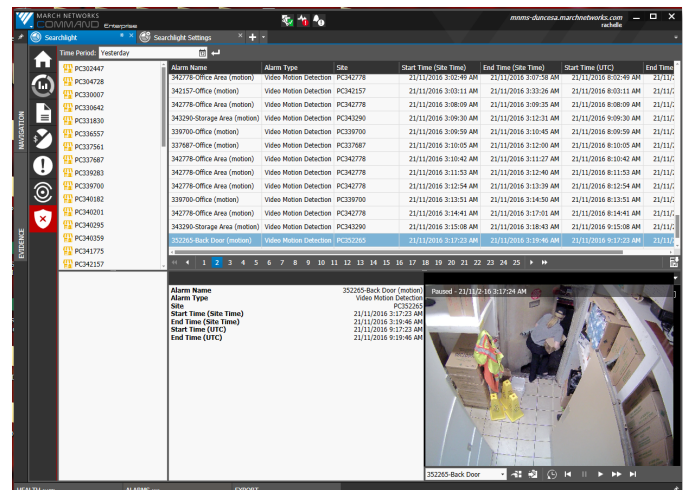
MARCH NETWORKS COMMAND Enterprise

mnms-duncesa.marchnetworks.com
rachelle

Searchlight
Searchlight Settings

NAVIGATION
EVIDENCE

Time Period: Yesterday

PC302447
PC304728
PC330007
PC330642
PC331830
PC336557
PC337561
PC337687
PC339283
PC339700
PC340182
PC340201
PC340295
PC340359
PC341775
PC342157

| Alarm Name | Alarm Type | Site | Start Time (Site Time) | End Time (Site Time) | Start Time (UTC) | End Tim |
|---|---|---|---|---|---|---|
| 342778-Office Area (motion) | Video Motion Detection | PC342778 | 21/11/2016 3:02:49 AM | 21/11/2016 3:07:58 AM | 21/11/2016 8:02:49 AM | 21/11 |
| 342157-Office (motion) | Video Motion Detection | PC342157 | 21/11/2016 3:03:11 AM | 21/11/2016 3:33:26 AM | 21/11/2016 8:03:11 AM | 21/11 |
| 342778-Office Area (motion) | Video Motion Detection | PC342778 | 21/11/2016 3:08:09 AM | 21/11/2016 3:09:35 AM | 21/11/2016 8:08:09 AM | 21/11 |
| 343290-Storage Area (motion) | Video Motion Detection | PC343290 | 21/11/2016 3:09:30 AM | 21/11/2016 3:12:31 AM | 21/11/2016 9:09:30 AM | 21/11 |
| 339700-Office (motion) | Video Motion Detection | PC339700 | 21/11/2016 3:09:59 AM | 21/11/2016 3:10:45 AM | 21/11/2016 8:09:59 AM | 21/11 |
| 337687-Office (motion) | Video Motion Detection | PC337687 | 21/11/2016 3:10:05 AM | 21/11/2016 3:12:00 AM | 21/11/2016 8:10:05 AM | 21/11 |
| 342778-Office Area (motion) | Video Motion Detection | PC342778 | 21/11/2016 3:10:42 AM | 21/11/2016 3:11:27 AM | 21/11/2016 8:10:42 AM | 21/11 |
| 342778-Office Area (motion) | Video Motion Detection | PC342778 | 21/11/2016 3:11:53 AM | 21/11/2016 3:12:40 AM | 21/11/2016 8:11:53 AM | 21/11 |
| 342778-Office Area (motion) | Video Motion Detection | PC342778 | 21/11/2016 3:12:54 AM | 21/11/2016 3:13:39 AM | 21/11/2016 8:12:54 AM | 21/11 |
| 339700-Office (motion) | Video Motion Detection | PC339700 | 21/11/2016 3:13:51 AM | 21/11/2016 3:14:50 AM | 21/11/2016 8:13:51 AM | 21/11 |
| 342778-Office Area (motion) | Video Motion Detection | PC342778 | 21/11/2016 3:14:41 AM | 21/11/2016 3:17:01 AM | 21/11/2016 8:14:41 AM | 21/11 |
| 343290-Storage Area (motion) | Video Motion Detection | PC343290 | 21/11/2016 3:15:08 AM | 21/11/2016 3:18:43 AM | 21/11/2016 9:15:08 AM | 21/11 |
| 352265-Back Door (motion) | Video Motion Detection | PC352265 | 21/11/2016 3:17:23 AM | 21/11/2016 3:19:46 AM | 21/11/2016 9:17:23 AM | 21/11 |

1 2 3 4 5 6 7 8 9 10 11 12 13 14 15 16 17 18 19 20 21 22 23 24 25

Alarm Name 352265-Back Door (motion)
Alarm Type Video Motion Detection
Site PC352265
Start Time (Site Time) 21/11/2016 3:17:23 AM
End Time (Site Time) 21/11/2016 3:19:46 AM
Start Time (UTC) 21/11/2016 9:17:23 AM
End Time (UTC) 21/11/2016 9:19:46 AM

Paused - 21/11/2016 3:17:24 AM

352265-Back Door

HEALTH ALARMS EXPORT